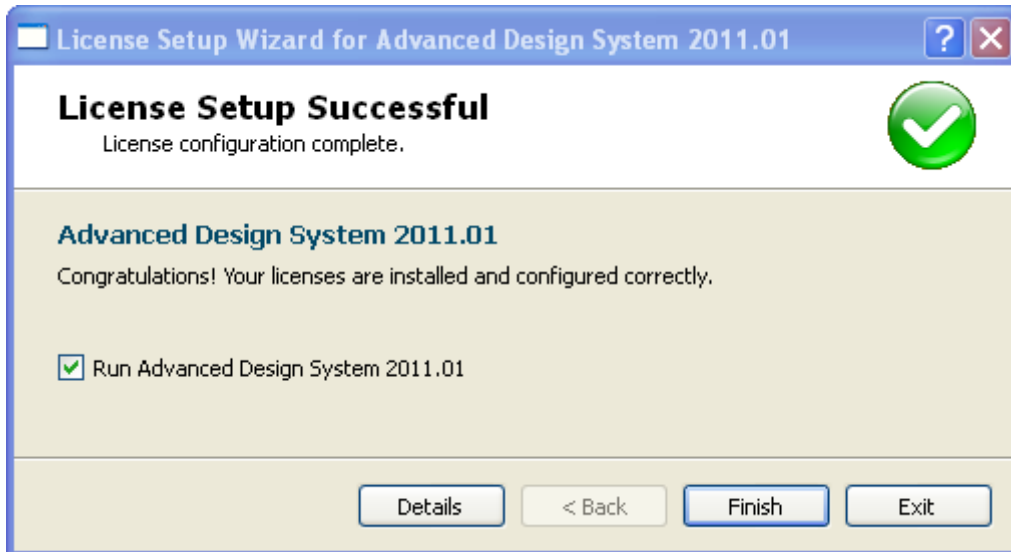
License Setup Wizard for Advanced Design System 2011.01

License Setup Successful
License configuration complete.

Advanced Design System 2011.01
Congratulations! Your licenses are installed and configured correctly.

Run Advanced Design System 2011.01

Details
< Back
Finish
Exit